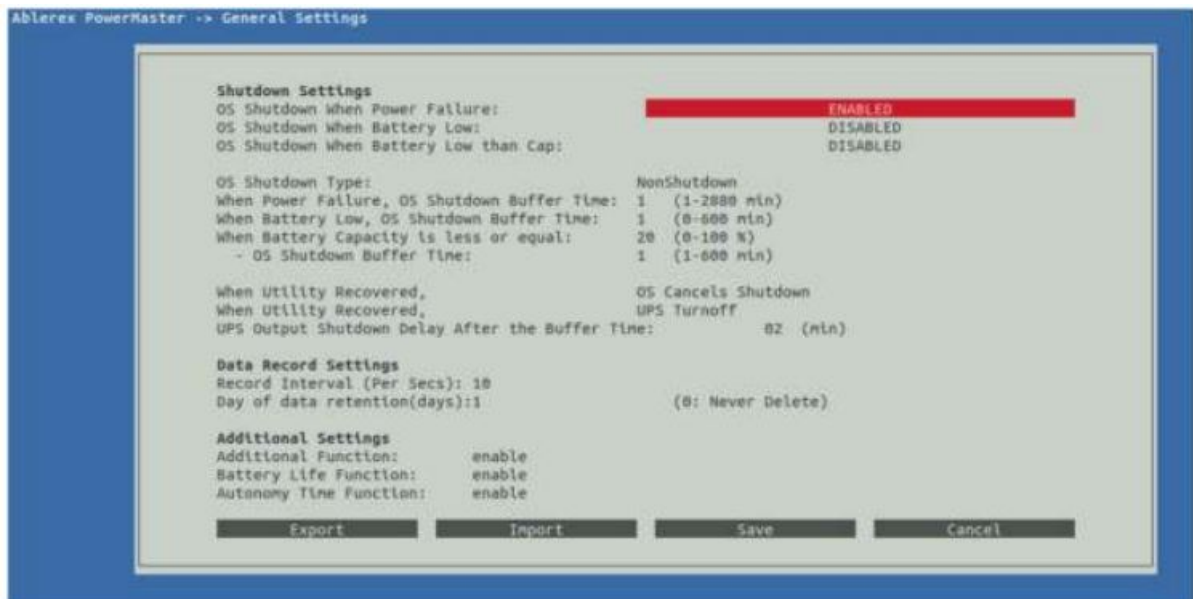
Ablerex PowerMaster -> General Settings

Shutdown Settings
OS Shutdown When Power Failure: ENABLED
OS Shutdown When Battery Low: DISABLED
OS Shutdown When Battery Low than Cap: DISABLED

OS Shutdown Type: NonShutdown
When Power Failure, OS Shutdown Buffer Time: 1 (1-2880 min)
When Battery Low, OS Shutdown Buffer Time: 1 (0-600 min)
When Battery Capacity is less or equal: 20 (0-100 %)
- OS Shutdown Buffer Time: 1 (1-600 min)

When Utility Recovered, OS Cancels Shutdown
When Utility Recovered, UPS Turnoff
UPS Output Shutdown Delay After the Buffer Time: 02 (min)

Data Record Settings
Record Interval (Per Secs): 10
Day of data retention(days):1 (0: Never Delete)

Additional Settings
Additional Function: enable
Battery Life Function: enable
Autonomy Time Function: enable

Export Import Save Cancel